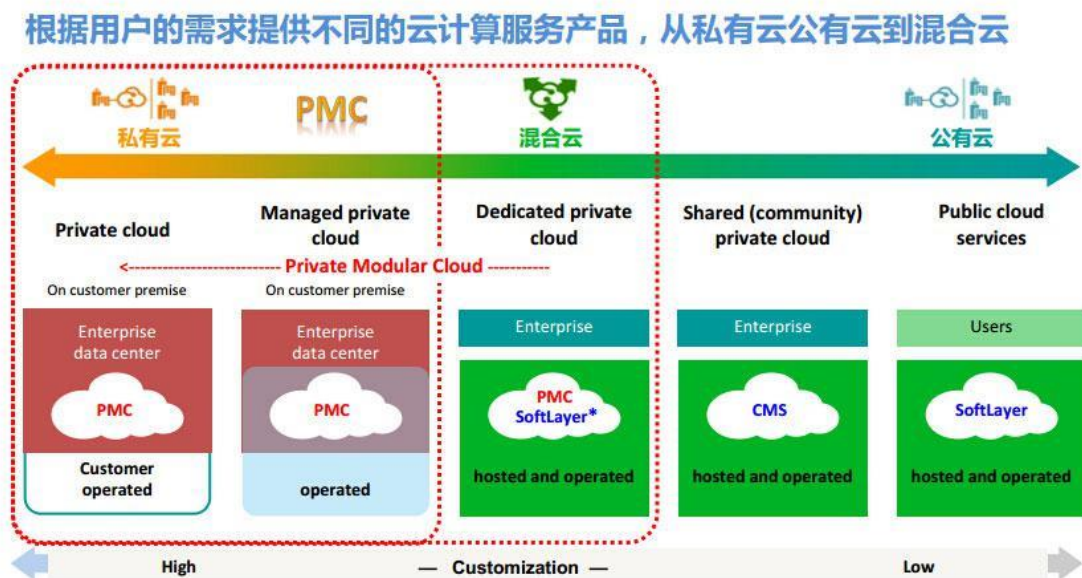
根据用户的需求提供不同的云计算服务产品，从私有云公有云到混合云

私有云

PMC

混合云

公有云

Private cloud

Managed private cloud

Dedicated private cloud

Shared (community) private cloud

Public cloud services

<------------------------------ Private Modular Cloud ------------

On customer premise

On customer premise

Enterprise data center

PMC

Customer operated

Enterprise data center

PMC

operated

Enterprise

PMC SoftLayer*

hosted and operated

Enterprise

CMS

hosted and operated

Users

SoftLayer

hosted and operated

High

— Customization —

Low